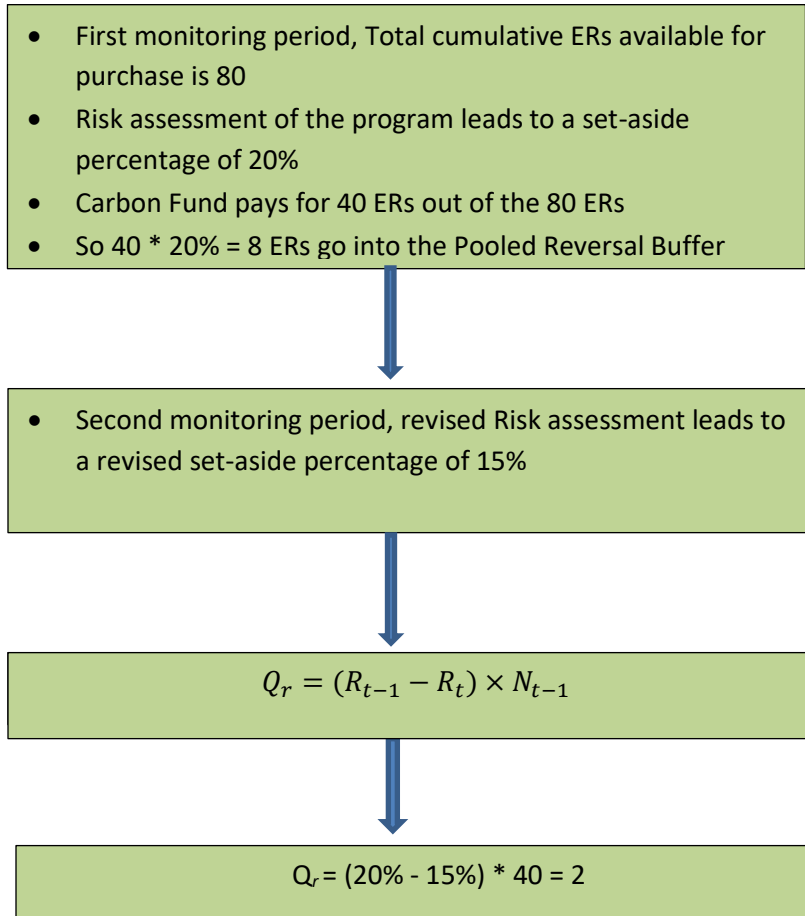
- First monitoring period, Total cumulative ERs available for purchase is 80
- Risk assessment of the program leads to a set-aside percentage of 20%
- Carbon Fund pays for 40 ERs out of the 80 ERs
- So 40 * 20% = 8 ERs go into the Pooled Reversal Buffer

- Second monitoring period, revised Risk assessment leads to a revised set-aside percentage of 15%

$Q_r = (R_{t-1} - R_t) \times N_{t-1}$

$Q_r$ = (20% - 15%) * 40 = 2